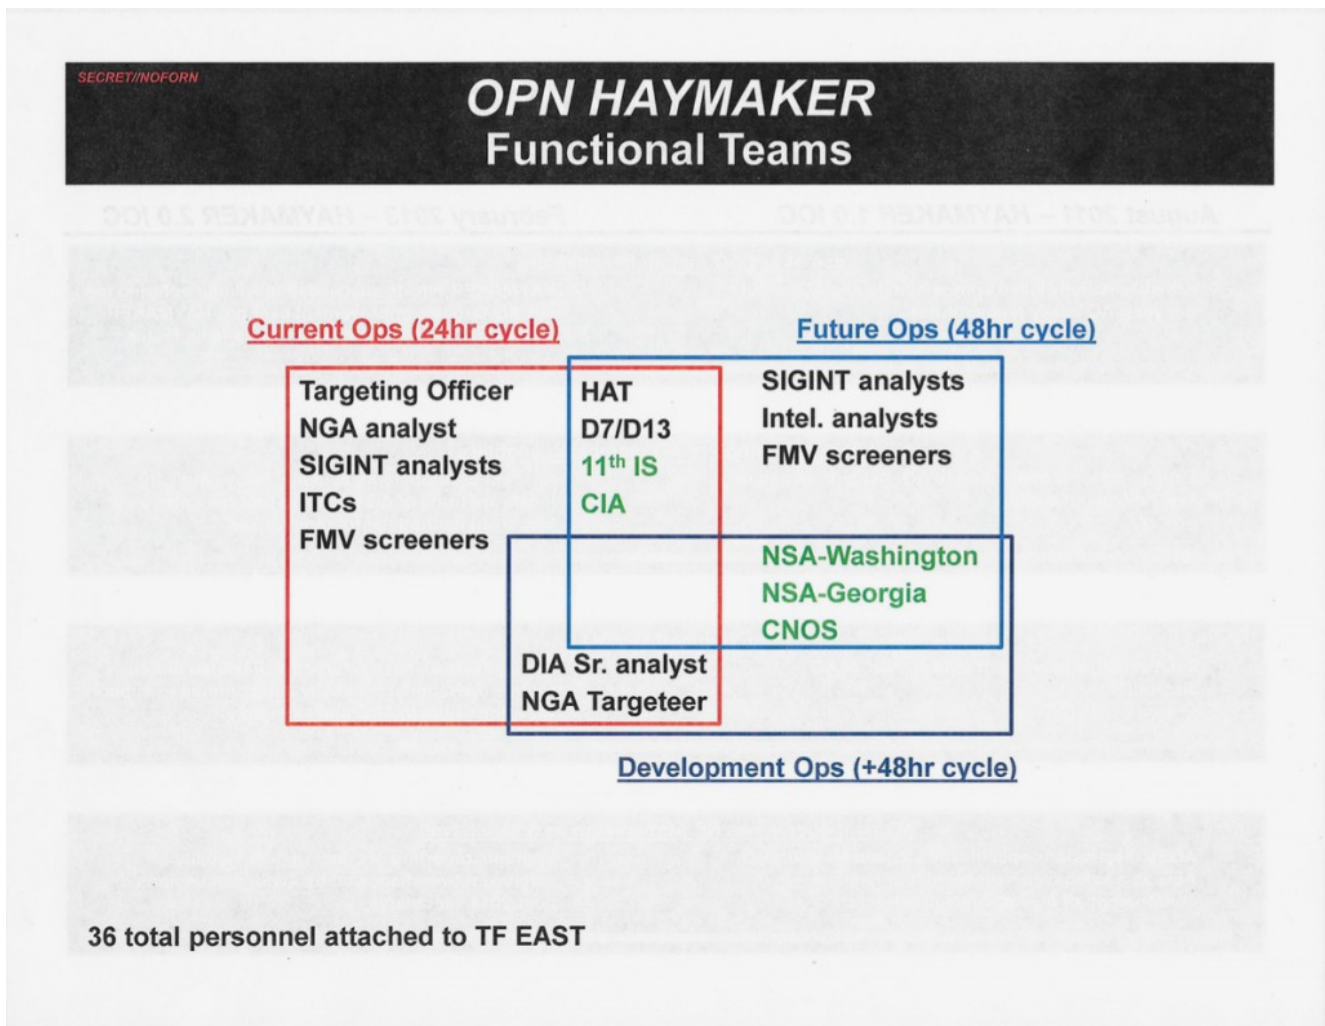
SECRET//NOFORN

OPN HAYMAKER
Functional Teams

Current Ops (24hr cycle)

Future Ops (48hr cycle)

Targeting Officer
NGA analyst
SIGINT analysts
ITCs
FMV screeners

HAT
D7/D13
11$^{th}$ IS
CIA

SIGINT analysts
Intel. analysts
FMV screeners

NSA-Washington
NSA-Georgia
CNOS

DIA Sr. analyst
NGA Targeteer

Development Ops (+48hr cycle)

36 total personnel attached to TF EAST